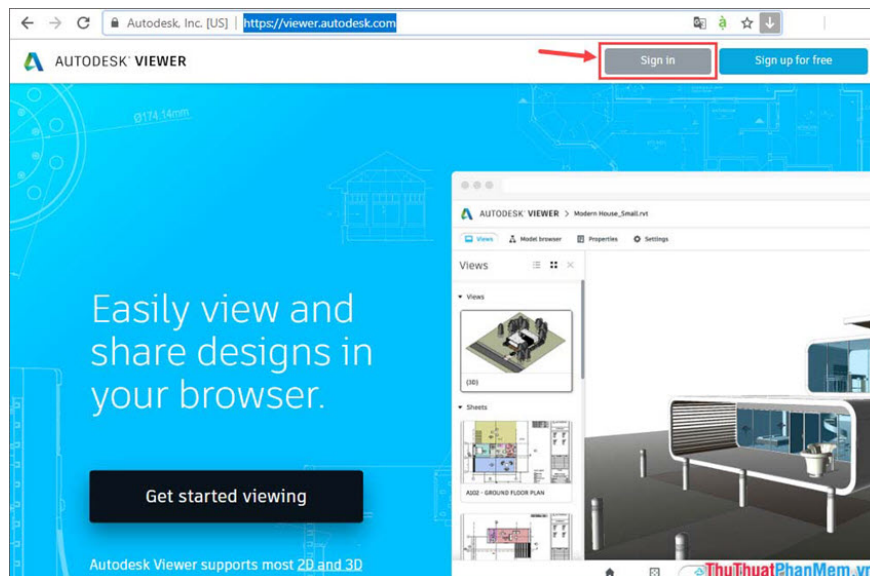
Autodesk, Inc. [US] | https://viewer.autodesk.com

AUTODESK VIEWER

Sign in

Sign up for free

Ø174.14mm

Easily view and share designs in your browser.

Get started viewing

Autodesk Viewer supports most 2D and 3D

AUTODESK VIEWER > Modern House_Small.rvt

Views

Model browser

Properties

Settings

Views

Views

{3D}

Sheets

A102 - GROUND FLOOR PLAN

ThuThuatPhanMem.vn